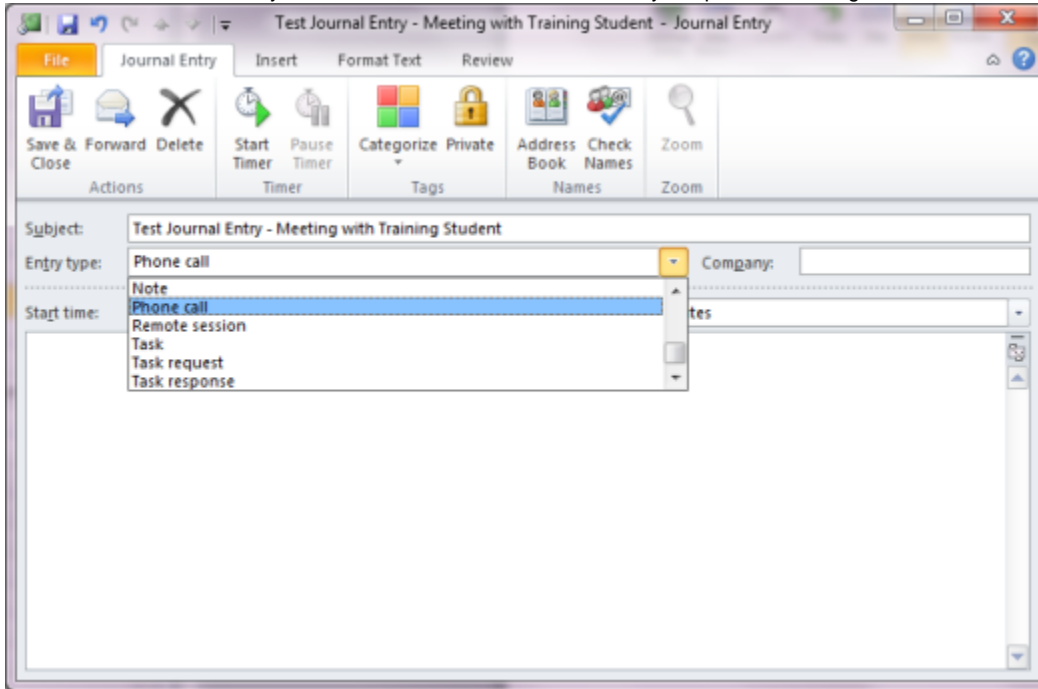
Test Journal Entry - Meeting with Training Student - Journal Entry

File | Journal Entry | Insert | Format Text | Review

Save & Close | Forward | Delete
Actions

Start Timer | Pause Timer
Timer

Categorize | Private
Tags

Address Book | Check Names
Names

Zoom
Zoom

Subject: Test Journal Entry - Meeting with Training Student

Entry type: Phone call

Company:

Start time:

Note
Phone call
Remote session
Task
Task request
Task response

tes